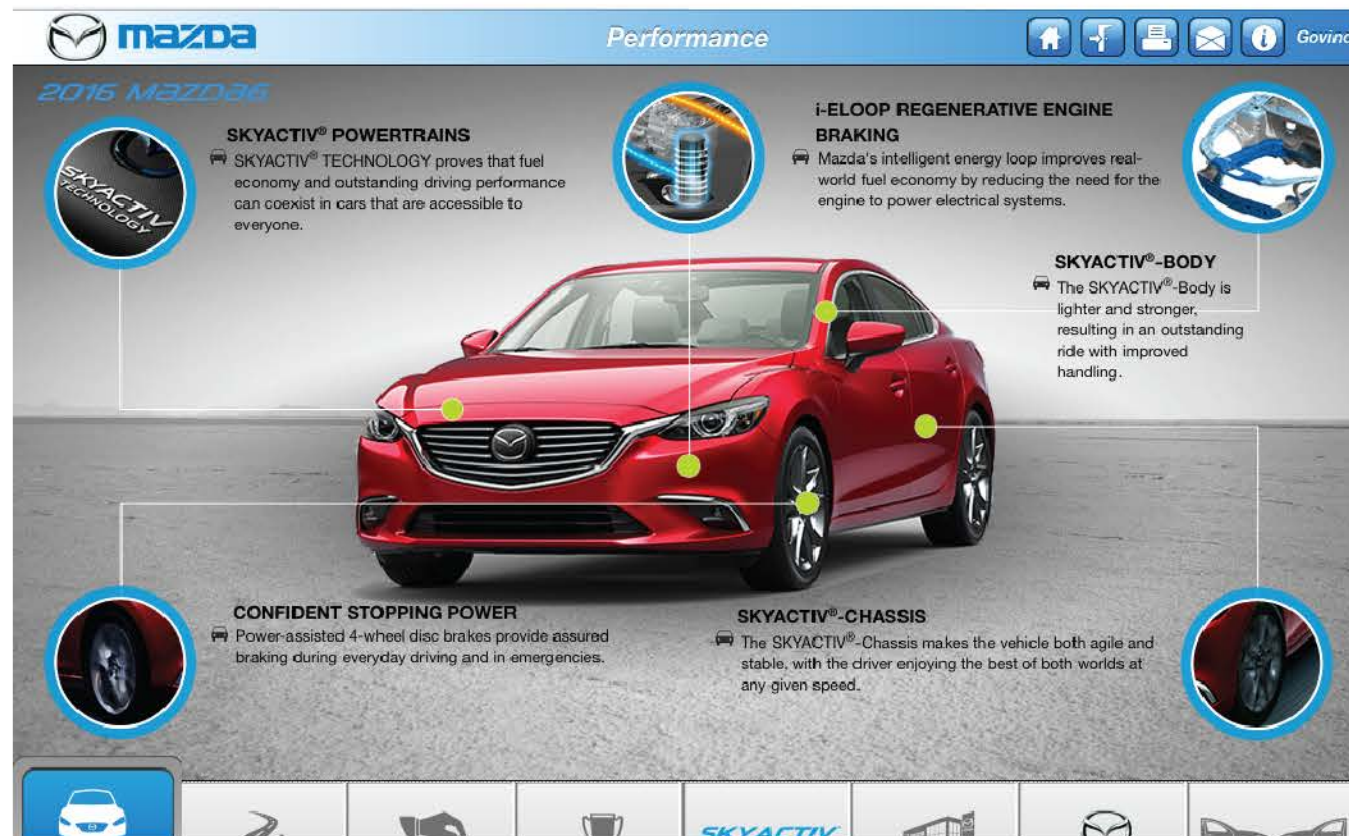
mazda

Performance

Govinc

2016 MAZDA6

SKYACTIV® POWERTRAINS
SKYACTIV® TECHNOLOGY proves that fuel economy and outstanding driving performance can coexist in cars that are accessible to everyone.

SKYACTIV TECHNOLOGY

i-ELOOP REGENERATIVE ENGINE BRAKING
Mazda's intelligent energy loop improves real-world fuel economy by reducing the need for the engine to power electrical systems.

SKYACTIV®-BODY
The SKYACTIV®-Body is lighter and stronger, resulting in an outstanding ride with improved handling.

CONFIDENT STOPPING POWER
Power-assisted 4-wheel disc brakes provide assured braking during everyday driving and in emergencies.

SKYACTIV®-CHASSIS
The SKYACTIV®-Chassis makes the vehicle both agile and stable, with the driver enjoying the best of both worlds at any given speed.

SKYACTIV